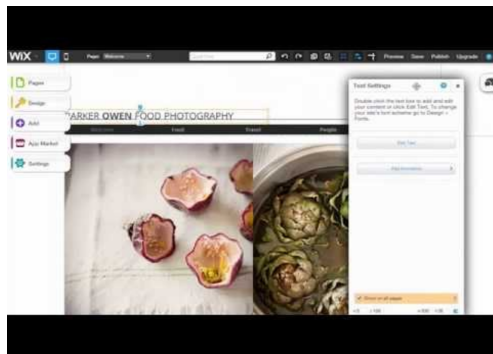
WiX

Page: Welcome

Preview Save Publish Upgrade

Pages

Design

Add

App Market

Settings

PARKER OWEN FOOD PHOTOGRAPHY

Welcome Food Travel People

Text Settings

Double click the text box to add and edit your content or click Edit Text. To change your site's font scheme go to Design > Fonts.

Edit Text

Add Animation

Show on all pages

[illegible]